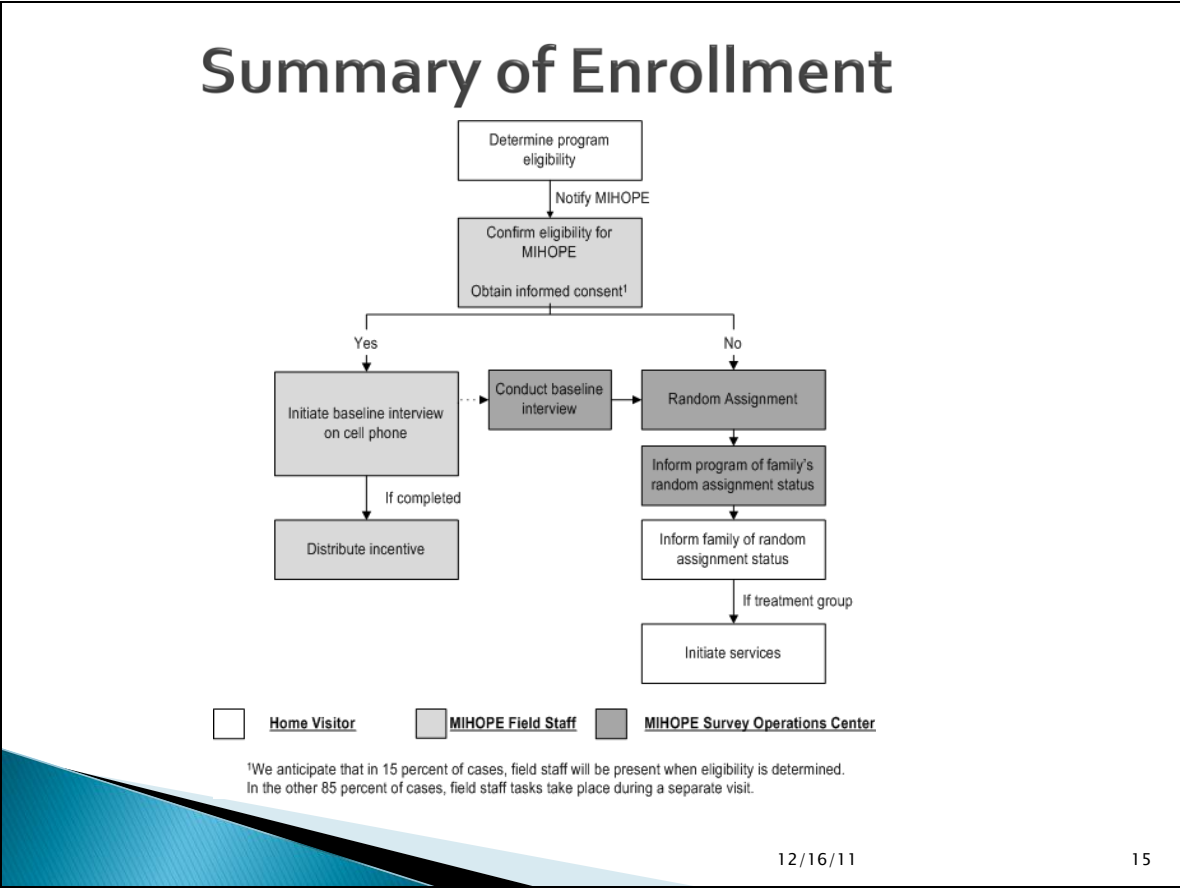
Summary of Enrollment

Determine program eligibility

Notify MIHOPE

Confirm eligibility for MIHOPE

Obtain informed consent$^1$

Yes

No

Initiate baseline interview on cell phone

Conduct baseline interview

Random Assignment

Inform program of family's random assignment status

If completed

Distribute incentive

Inform family of random assignment status

If treatment group

Initiate services

Home Visitor

MIHOPE Field Staff

MIHOPE Survey Operations Center

$^1$We anticipate that in 15 percent of cases, field staff will be present when eligibility is determined. In the other 85 percent of cases, field staff tasks take place during a separate visit.

12/16/11

15